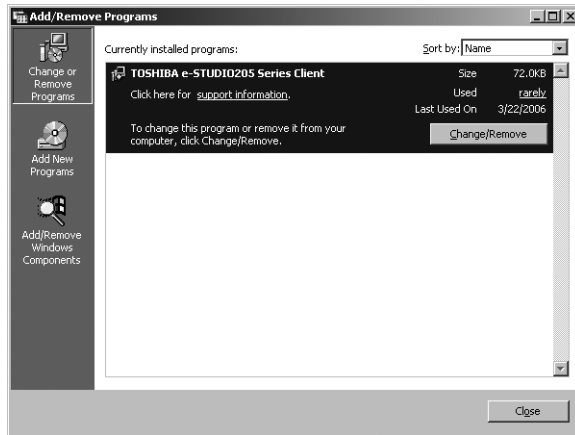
Add/Remove Programs

Change or Remove Programs

Add New Programs

Add/Remove Windows Components

Currently installed programs:

Sort by: Name

TOSHIBA e-STUDIO205 Series Client

Size 72.0KB

Click here for support information.

Used rarely

Last Used On 3/22/2006

To change this program or remove it from your computer, click Change/Remove.

Change/Remove

Close